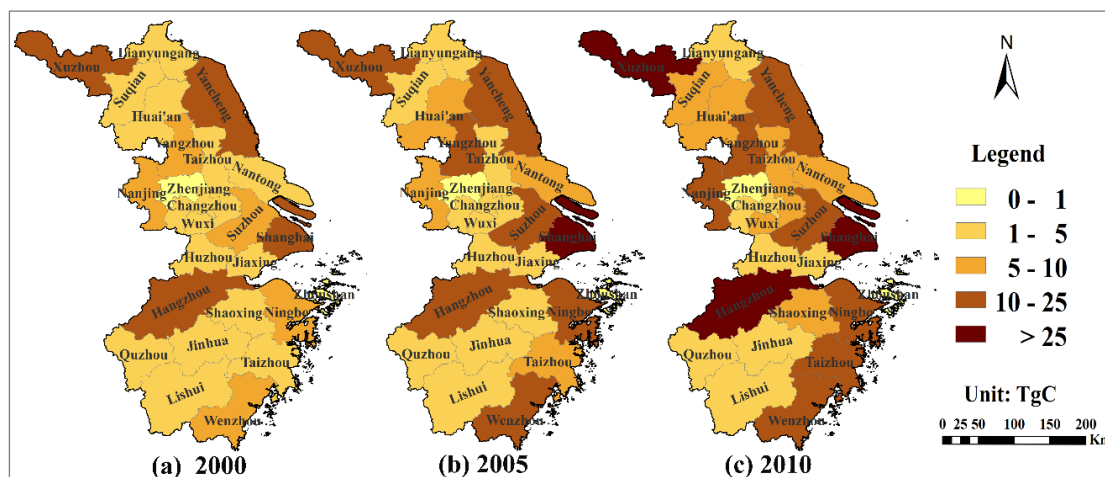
Lianyungang
Xuzhou
Suqian
Yancheng
Huai'an
Yangzhou
Taizhou
Nantong
Nanjing
Zhenjiang
Changzhou
Wuxi
Suzhou
Shanghai
Huzhou
Jiaxing
Hangzhou
Zhoushan
Shaoxing
Ningbo
Quzhou
Jinhua
Taizhou
Lishui
Wenzhou
(a) 2000

Lianyungang
Xuzhou
Suqian
Yancheng
Huai'an
Yangzhou
Taizhou
Nantong
Nanjing
Zhenjiang
Changzhou
Wuxi
Suzhou
Shanghai
Huzhou
Jiaxing
Hangzhou
Zhoushan
Shaoxing
Ningbo
Quzhou
Jinhua
Taizhou
Lishui
Wenzhou
(b) 2005

Lianyungang
Xuzhou
Suqian
Yancheng
Huai'an
Yangzhou
Taizhou
Nantong
Nanjing
Zhenjiang
Changzhou
Wuxi
Suzhou
Shanghai
Huzhou
Jiaxing
Hangzhou
Zhoushan
Shaoxing
Ningbo
Quzhou
Jinhua
Taizhou
Lishui
Wenzhou
(c) 2010

N

Legend
0 - 1
1 - 5
5 - 10
10 - 25
> 25

Unit: TgC
0 25 50 100 150 200 Km